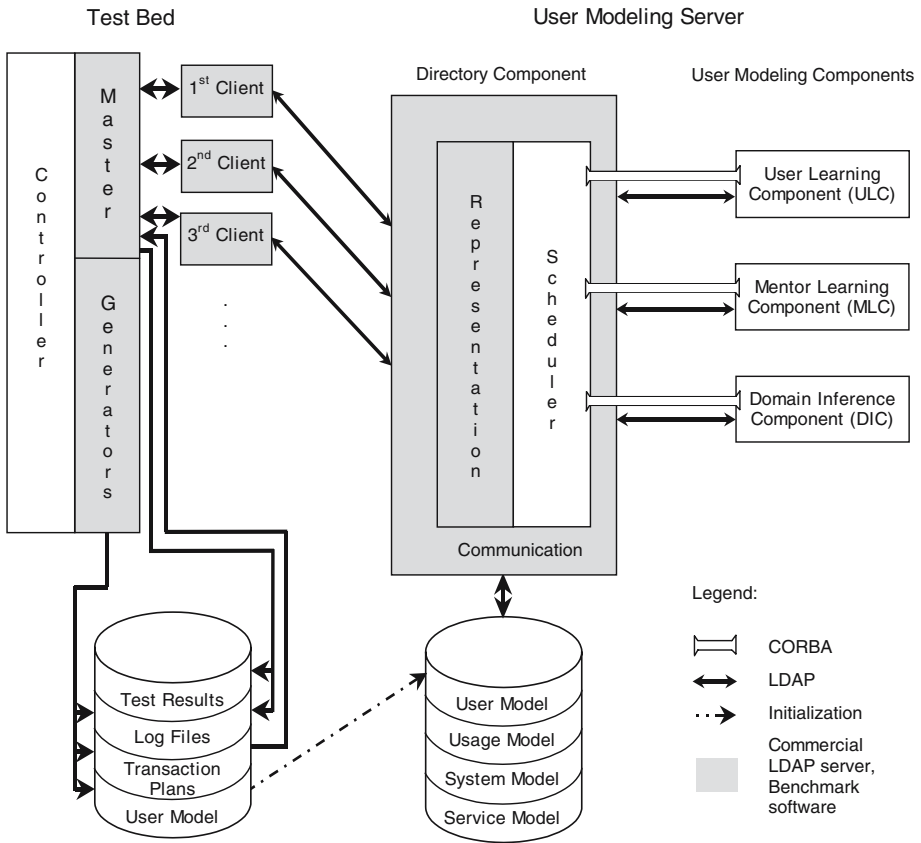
Test Bed

User Modeling Server

Controller

Master

Generators

$1^{st}$ Client

$2^{nd}$ Client

$3^{rd}$ Client

. . .

Directory Component

Representation

Scheduler

Communication

User Modeling Components

User Learning Component (ULC)

Mentor Learning Component (MLC)

Domain Inference Component (DIC)

Test Results

Log Files

Transaction Plans

User Model

User Model

Usage Model

System Model

Service Model

Legend:

CORBA

LDAP

Initialization

Commercial LDAP server, Benchmark software